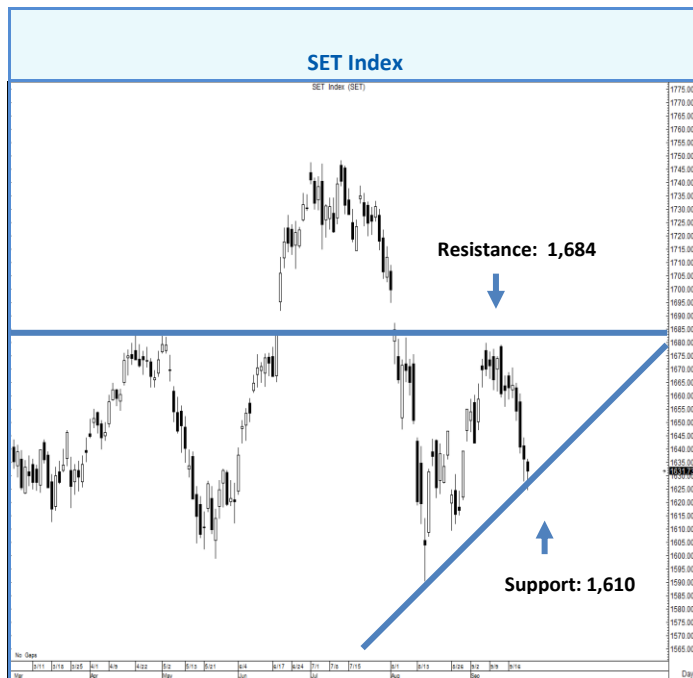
SET Index

SET Index (SET)

Resistance: 1,684

Support: 1,610

1775.00
1770.00
1765.00
1760.00
1755.00
1750.00
1745.00
1740.00
1735.00
1730.00
1725.00
1720.00
1715.00
1710.00
1705.00
1700.00
1695.00
1690.00
1685.00
1680.00
1675.00
1670.00
1665.00
1660.00
1655.00
1650.00
1645.00
1640.00
1635.00
1631.7
1625.00
1620.00
1615.00
1610.00
1605.00
1600.00
1595.00
1590.00
1585.00
1580.00
1575.00
1570.00
1565.00

No Gaps

3/11 3/18 3/25 4/1 4/8 4/22 5/2 5/13 5/21 6/4 6/17 6/24 7/1 7/8 7/15 8/1 8/13 8/26 9/2 9/9 9/16

Mar Apr May Jun Jul Aug Sep

Day